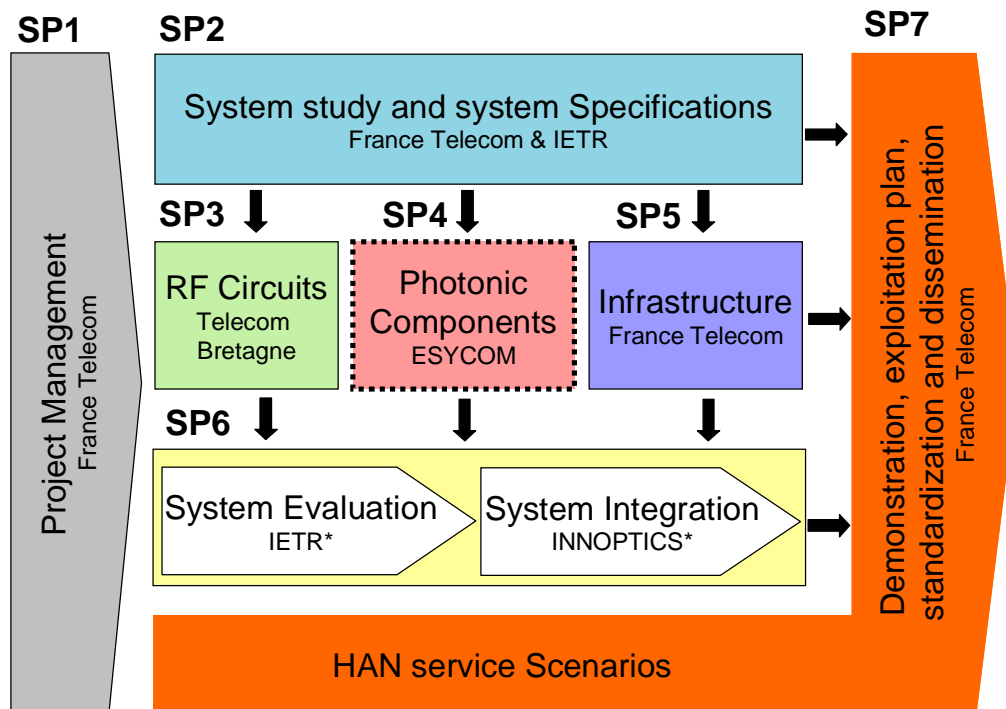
SP1

Project Management
France Telecom

SP2

System study and system Specifications
France Telecom & IETR

SP7

SP3

RF Circuits
Telecom Bretagne

SP4

Photonic Components
ESYCOM

SP5

Infrastructure
France Telecom

SP6

System Evaluation
IETR*

System Integration
INNOPTICS*

Demonstration, exploitation plan, standardization and dissemination
France Telecom

HAN service Scenarios